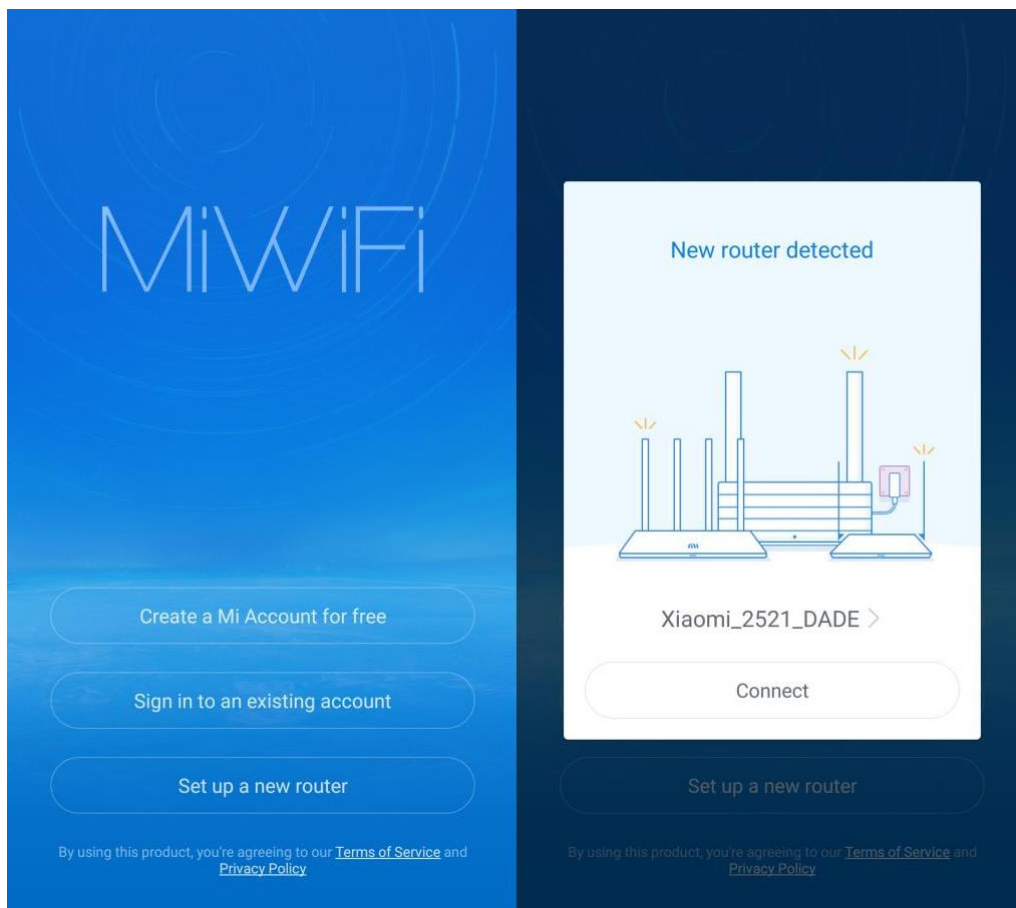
MiWiFi

Create a Mi Account for free

Sign in to an existing account

Set up a new router

By using this product, you're agreeing to our Terms of Service and Privacy Policy

New router detected

mi

Xiaomi_2521_DADE >

Connect

Set up a new router

By using this product, you're agreeing to our Terms of Service and Privacy Policy